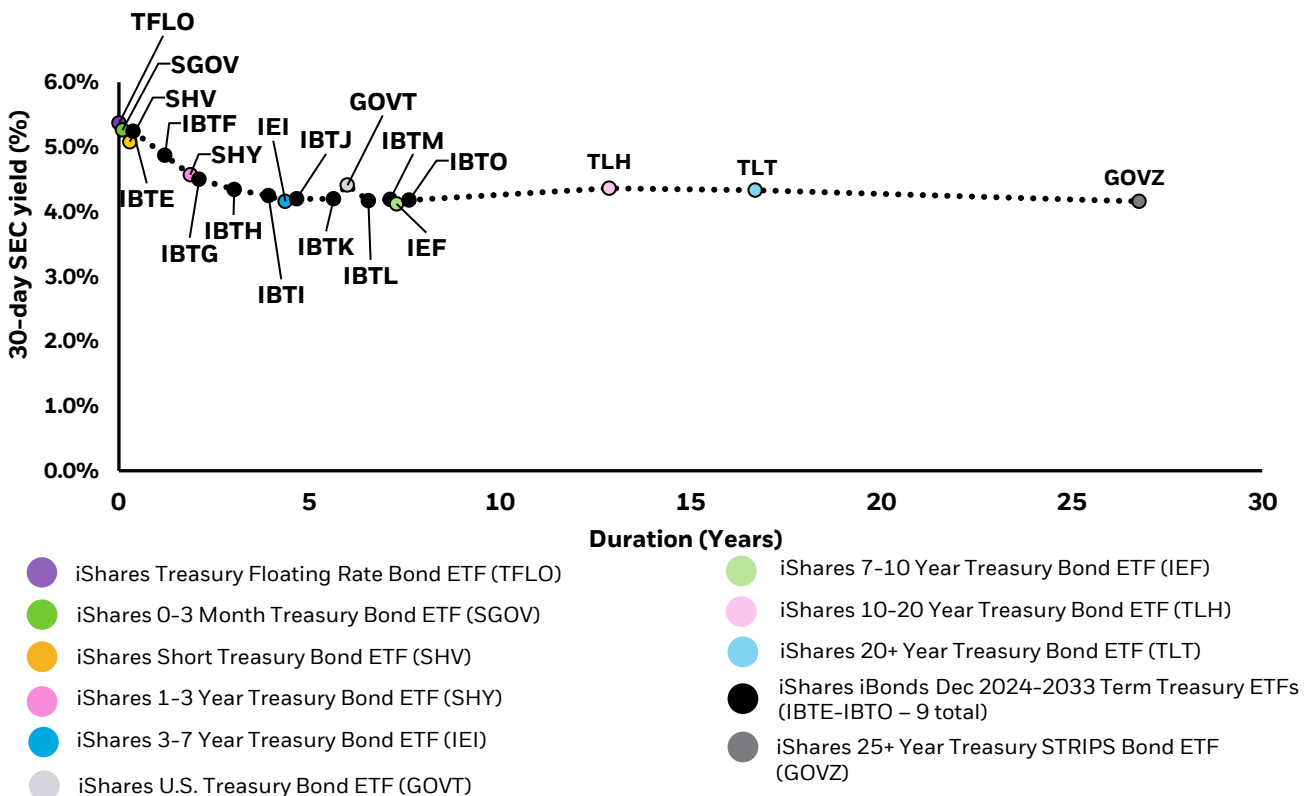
30-day SEC yield (%)

6.0%
5.0%
4.0%
3.0%
2.0%
1.0%
0.0%

TFLO
SGOV
SHV
IBTF
IBTE
SHY
IBTG
IBTH
IEI
IBTI
IBTJ
GOVT
IBTK
IBTL
IBTM
IBTO
IEF
TLH
TLT
GOVZ

0
5
10
15
20
25
30

Duration (Years)

iShares Treasury Floating Rate Bond ETF (TFLO)
iShares 0-3 Month Treasury Bond ETF (SGOV)
iShares Short Treasury Bond ETF (SHV)
iShares 1-3 Year Treasury Bond ETF (SHY)
iShares 3-7 Year Treasury Bond ETF (IEI)
iShares U.S. Treasury Bond ETF (GOVT)

iShares 7-10 Year Treasury Bond ETF (IEF)
iShares 10-20 Year Treasury Bond ETF (TLH)
iShares 20+ Year Treasury Bond ETF (TLT)
iShares iBonds Dec 2024-2033 Term Treasury ETFs (IBTE-IBTO – 9 total)
iShares 25+ Year Treasury STRIPS Bond ETF (GOVZ)